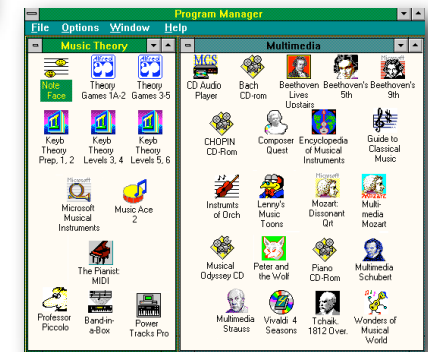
Program Manager

File Options Window Help

Music Theory

Note Face
Theory Games 1A-2
Theory Games 3-5
Keyb Theory Prep. 1, 2
Keyb Theory Levels 3, 4
Keyb Theory Levels 5, 6
Microsoft Musical Instruments
Music Ace 2
The Pianist: MIDI
Professor Piccolo
Band-in-a-Box
Power Tracks Pro

Multimedia

MCS
CD Audio Player
Bach CD-rom
Beethoven Lives Upstairs
Beethoven's 5th
Beethoven's 9th
CHOPIN CD-Rom
Composer Quest
Encyclopedia of Musical Instruments
Guide to Classical Music
Instruments of Orch
Lenny's Music Toons
Mozart: Dissonant Qrt
Multimedia Mozart
Musical Odyssey CD
Peter and the Wolf
Piano CD-Rom
Multimedia Schubert
Multimedia Strauss
Vivaldi 4 Seasons
Tchaik. 1812 Over.
Wonders of Musical World